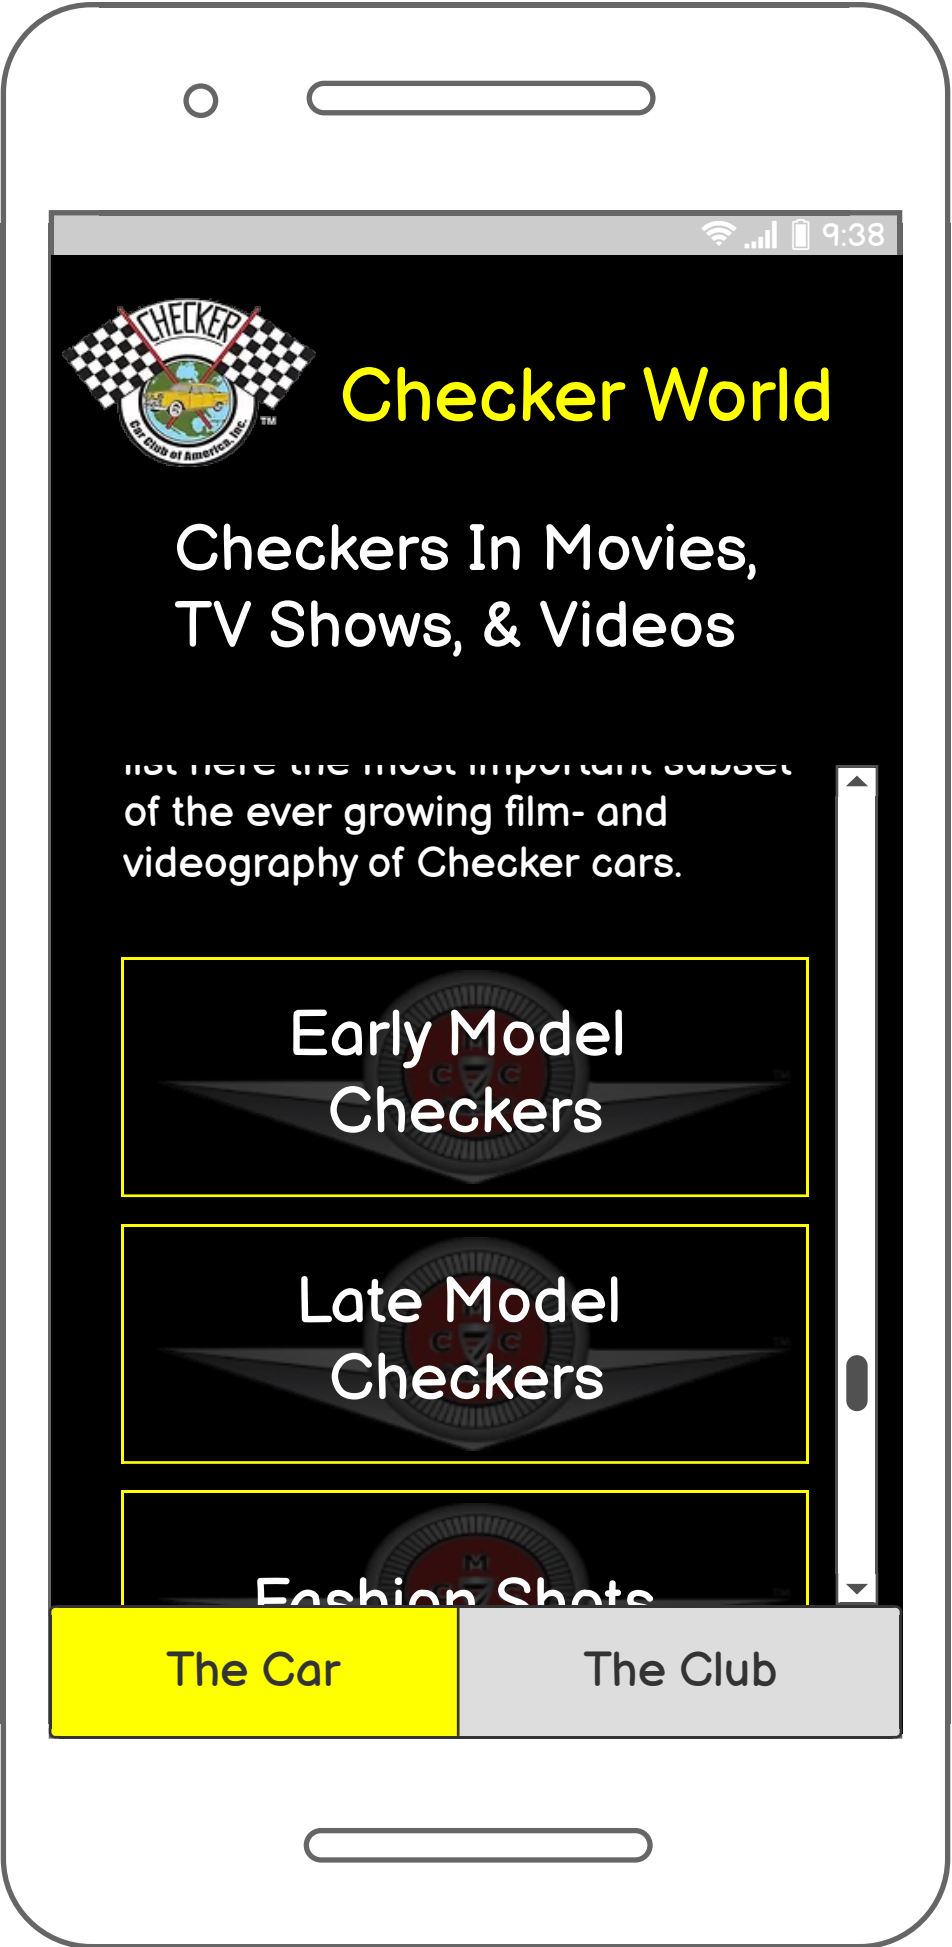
9:38

CHECKER
Car Club of America, Inc.
TM

Checker World

Checkers In Movies, TV Shows, & Videos

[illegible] of the ever growing film- and videography of Checker cars.

Early Model Checkers

Late Model Checkers

Fashion Shots

The Car

The Club